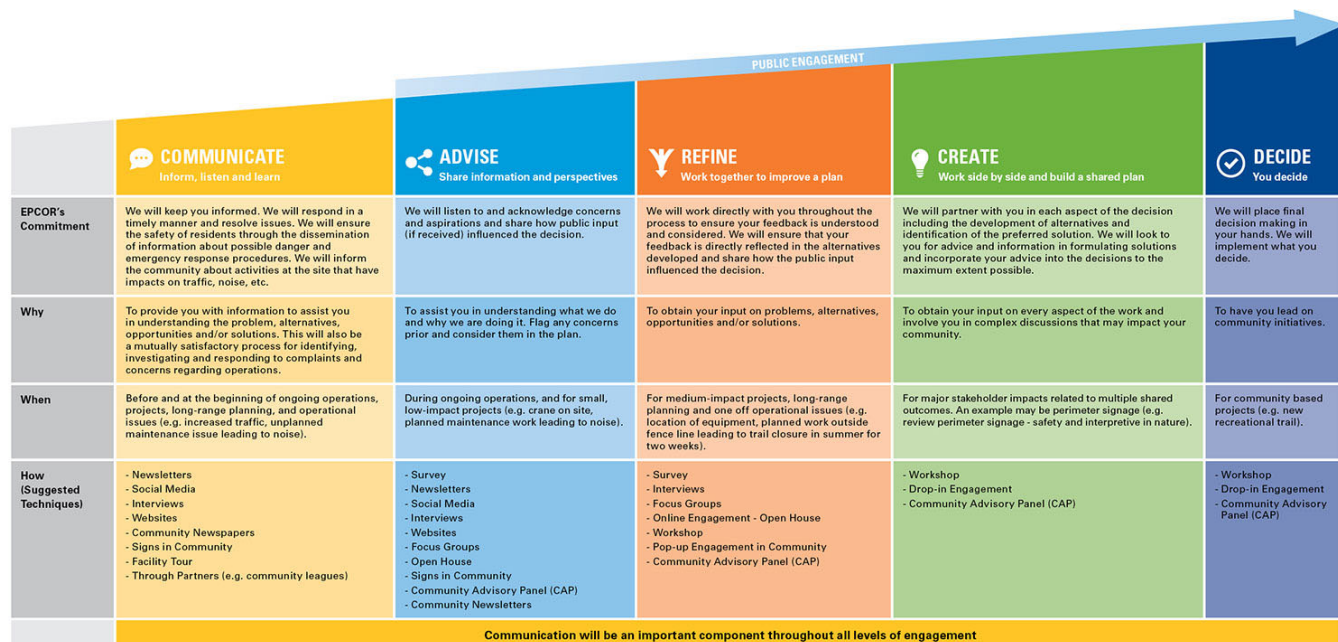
PUBLIC ENGAGEMENT

| | COMMUNICATE Inform, listen and learn | ADVISE Share information and perspectives | REFINE Work together to improve a plan | CREATE Work side by side and build a shared plan | DECIDE You decide |
|---|---|---|---|---|---|
| EPCOR's Commitment | We will keep you informed. We will respond in a timely manner and resolve issues. We will ensure the safety of residents through the dissemination of information about possible danger and emergency response procedures. We will inform the community about activities at the site that have impacts on traffic, noise, etc. | We will listen to and acknowledge concerns and aspirations and share how public input (if received) influenced the decision. | We will work directly with you throughout the process to ensure your feedback is understood and considered. We will ensure that your feedback is directly reflected in the alternatives developed and share how the public input influenced the decision. | We will partner with you in each aspect of the decision including the development of alternatives and identification of the preferred solution. We will look to you for advice and information in formulating solutions and incorporate your advice into the decisions to the maximum extent possible. | We will place final decision making in your hands. We will implement what you decide. |
| Why | To provide you with information to assist you in understanding the problem, alternatives, opportunities and/or solutions. This will also be a mutually satisfactory process for identifying, investigating and responding to complaints and concerns regarding operations. | To assist you in understanding what we do and why we are doing it. Flag any concerns prior and consider them in the plan. | To obtain your input on problems, alternatives, opportunities and/or solutions. | To obtain your input on every aspect of the work and involve you in complex discussions that may impact your community. | To have you lead on community initiatives. |
| When | Before and at the beginning of ongoing operations, projects, long-range planning, and operational issues (e.g. increased traffic, unplanned maintenance issue leading to noise). | During ongoing operations, and for small, low-impact projects (e.g. crane on site, planned maintenance work leading to noise). | For medium-impact projects, long-range planning and one off operational issues (e.g. location of equipment, planned work outside fence line leading to trail closure in summer for two weeks). | For major stakeholder impacts related to multiple shared outcomes. An example may be perimeter signage (e.g. review perimeter signage - safety and interpretive in nature). | For community based projects (e.g. new recreational trail). |
| How (Suggested Techniques) | - Newsletters - Social Media - Interviews - Websites - Community Newspapers - Signs in Community - Facility Tour - Through Partners (e.g. community leagues) | - Survey - Newsletters - Social Media - Interviews - Websites - Focus Groups - Open House - Signs in Community - Community Advisory Panel (CAP) - Community Newsletters | - Survey - Interviews - Focus Groups - Online Engagement - Open House - Workshop - Pop-up Engagement in Community - Community Advisory Panel (CAP) | - Workshop - Drop-in Engagement - Community Advisory Panel (CAP) | - Workshop - Drop-in Engagement - Community Advisory Panel (CAP) |

Communication will be an important component throughout all levels of engagement